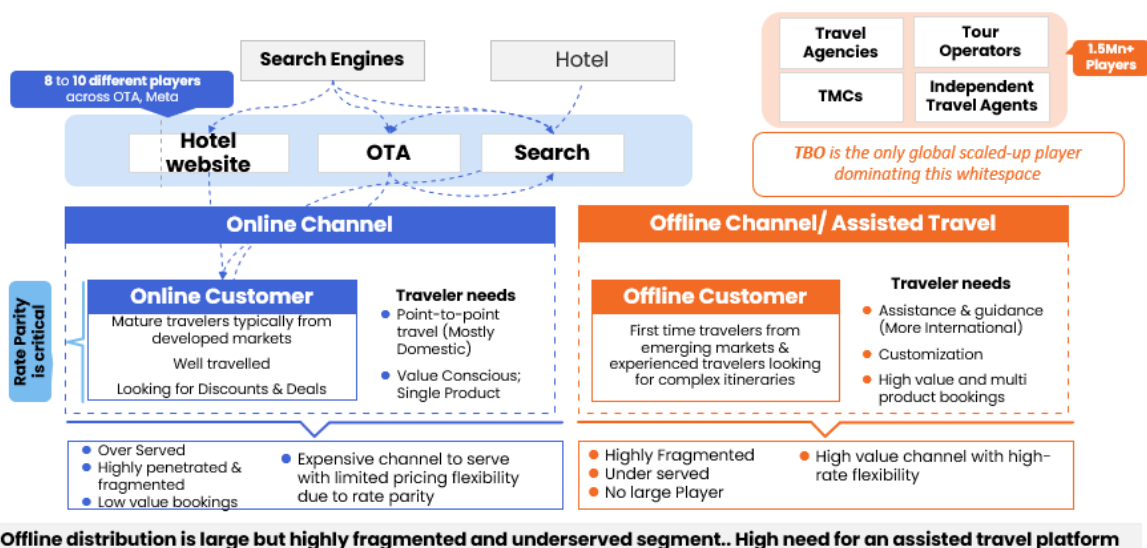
Search Engines

Hotel

8 to 10 different players across OTA, Meta

Hotel website

OTA

Search

Travel Agencies

Tour Operators

TMCs

Independent Travel Agents

1.5Mn+ Players

TBO is the only global scaled-up player dominating this whitespace

Online Channel

Offline Channel/ Assisted Travel

Rate Parity is critical

Online Customer

Mature travelers typically from developed markets

Well travelled

Looking for Discounts & Deals

Traveler needs

- Point-to-point travel (Mostly Domestic)
- Value Conscious; Single Product

Offline Customer

First time travelers from emerging markets & experienced travelers looking for complex itineraries

Traveler needs

- Assistance & guidance (More International)
- Customization
- High value and multi product bookings

- Over Served
- Highly penetrated & fragmented
- Low value bookings
- Expensive channel to serve with limited pricing flexibility due to rate parity

- Highly Fragmented
- Under served
- No large Player
- High value channel with high-rate flexibility

Offline distribution is large but highly fragmented and underserved segment.. High need for an assisted travel platform